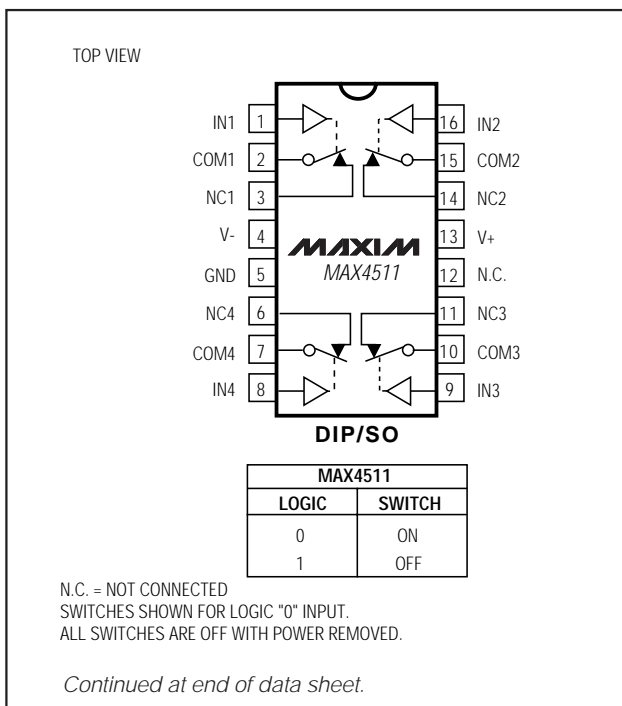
TOP VIEW

IN1 1
COM1 2
NC1 3
V- 4
GND 5
NC4 6
COM4 7
IN4 8

16 IN2
15 COM2
14 NC2
13 V+
12 N.C.
11 NC3
10 COM3
9 IN3

MAXIM
MAX4511

DIP/SO

| MAX4511 | |
|---|---|
| LOGIC | SWITCH |
| 0 | ON |
| 1 | OFF |

N.C. = NOT CONNECTED
SWITCHES SHOWN FOR LOGIC "0" INPUT.
ALL SWITCHES ARE OFF WITH POWER REMOVED.

Continued at end of data sheet.